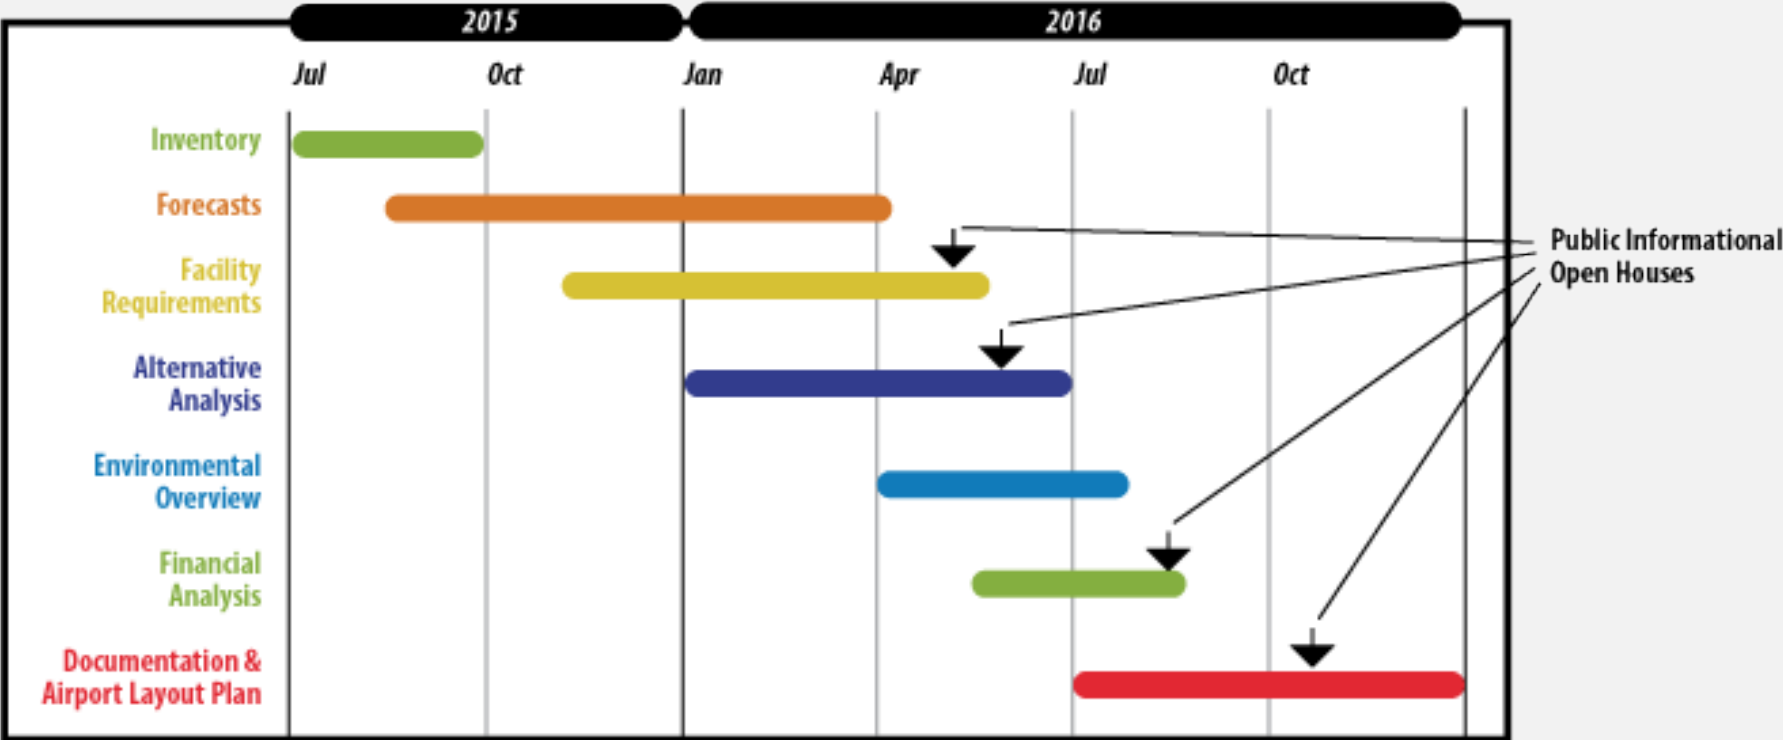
2015
2016
Jul
Oct
Jan
Apr
Jul
Oct

Inventory
Forecasts
Facility Requirements
Alternative Analysis
Environmental Overview
Financial Analysis
Documentation & Airport Layout Plan

Public Informational Open Houses